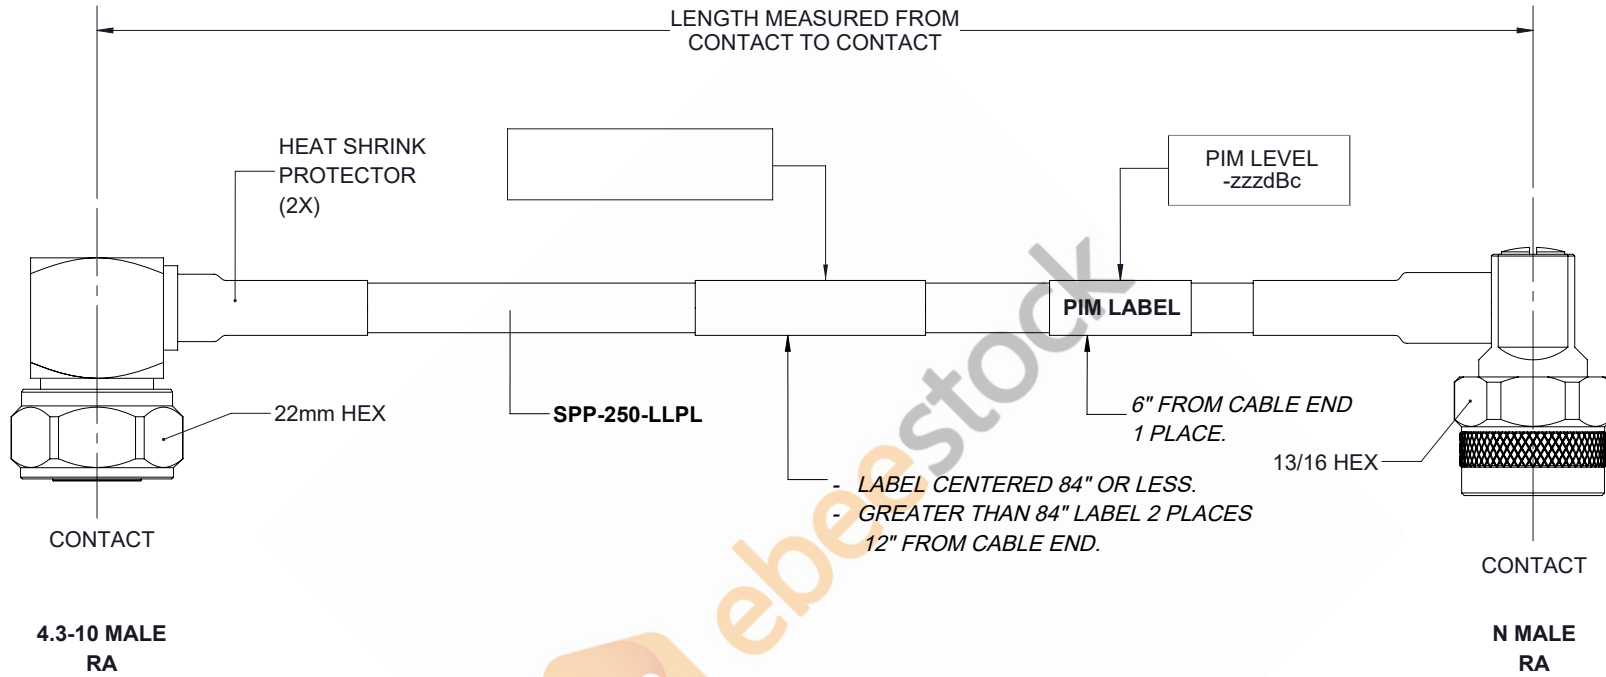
LENGTH MEASURED FROM
CONTACT TO CONTACT

HEAT SHRINK
PROTECTOR
(2X)

PIM LEVEL
-zzzdBc

PIM LABEL

22mm HEX

SPP-250-LLPL

6" FROM CABLE END
1 PLACE.

13/16 HEX

- LABEL CENTERED 84" OR LESS.
- GREATER THAN 84" LABEL 2 PLACES
12" FROM CABLE END.

CONTACT

CONTACT

4.3-10 MALE
RA

N MALE
RA

ebeestock